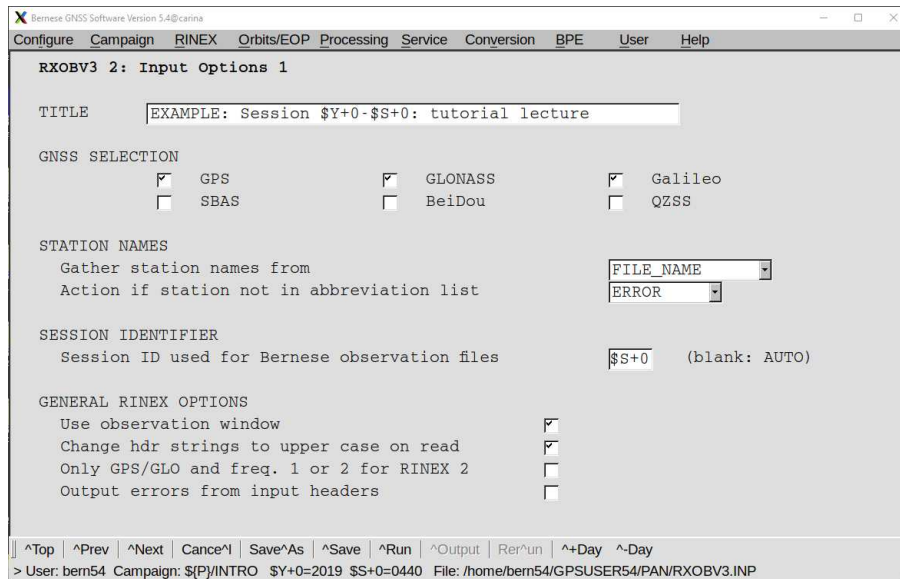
Bernese GNSS Software Version 5.4@carina

Configure Campaign RINEX Orbits/EOP Processing Service Conversion BPE User Help

RXOBV3 2: Input Options 1

TITLE EXAMPLE: Session $Y+0-$S+0: tutorial lecture

GNSS SELECTION
GPS GLONASS Galileo
SBAS BeiDou QZSS

STATION NAMES
Gather station names from FILE_NAME
Action if station not in abbreviation list ERROR

SESSION IDENTIFIER
Session ID used for Bernese observation files $S+0 (blank: AUTO)

GENERAL RINEX OPTIONS
Use observation window
Change hdr strings to upper case on read
Only GPS/GLO and freq. 1 or 2 for RINEX 2
Output errors from input headers

^Top | ^Prev | ^Next | Cance^l | Save^As | ^Save | ^Run | ^Output | Rer^un | ^+Day ^-Day

> User: bern54 Campaign: ${P}/INTRO $Y+0=2019 $S+0=0440 File: /home/bern54/GPSUSER54/PAN/RXOBV3.INP